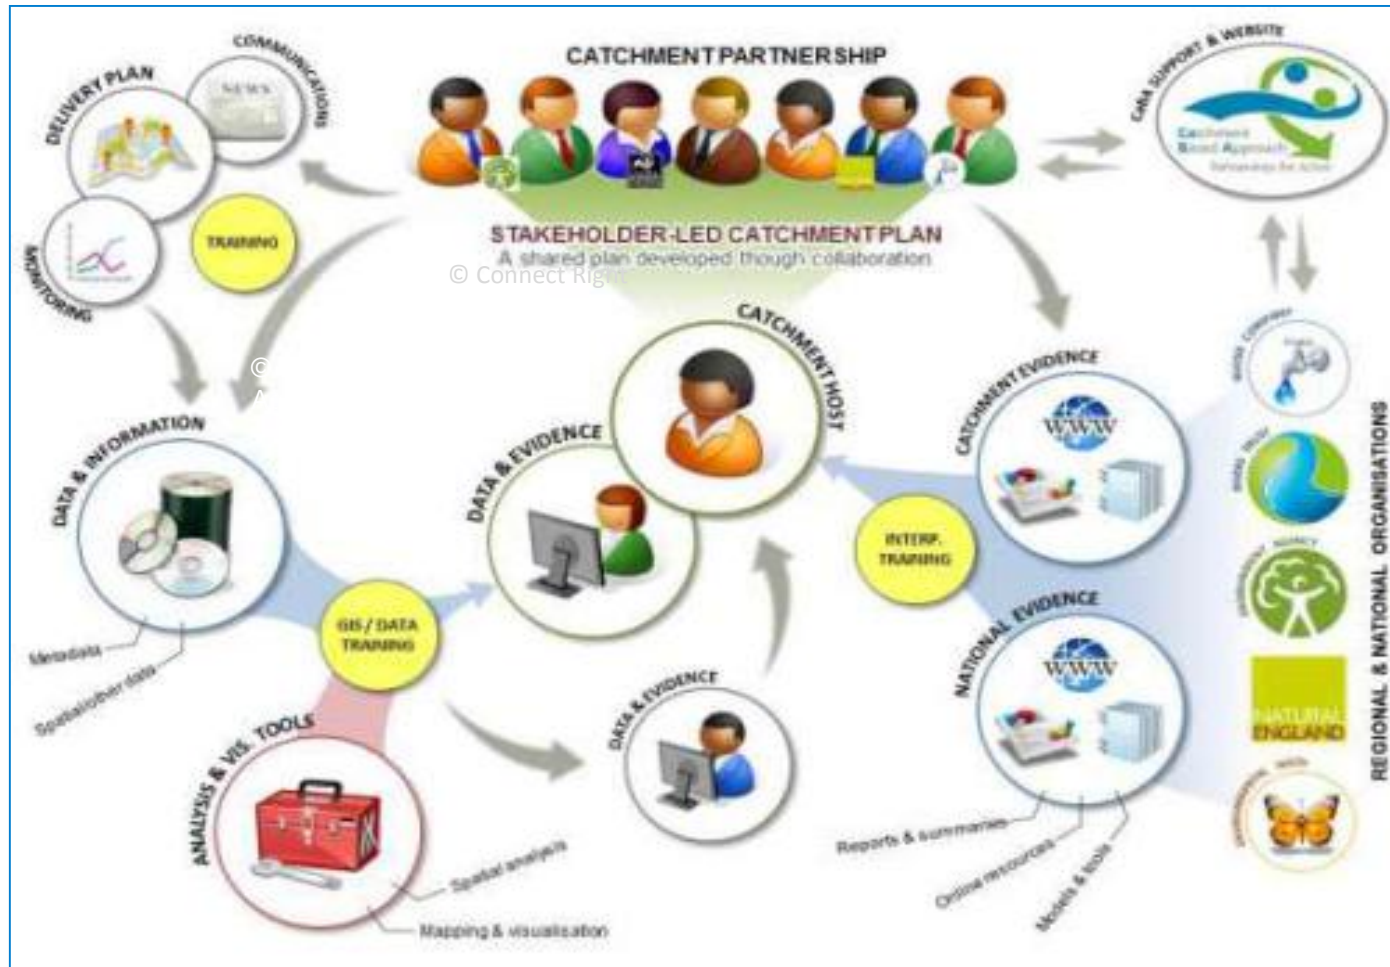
CATCHMENT PARTNERSHIP

DELIVERY PLAN
COMMUNICATIONS
NEWS
MONITORING
TRAINING

STAKEHOLDER-LED CATCHMENT PLAN
A shared plan developed though collaboration

© Connect Rig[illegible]

DATA SUPPORT & WEBSITE
Catchment Based Approach
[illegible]

CATCHMENT HOST

DATA & INFORMATION
Metadata
Spatial/other data

GIS / DATA TRAINING

DATA & EVIDENCE

ANALYSIS & VIS. TOOLS
Spatial analysis
Mapping & visualisation

DATA & EVIDENCE

CATCHMENT EVIDENCE
WWW

INTERP. TRAINING

NATIONAL EVIDENCE
WWW
Reports & summaries
Online resources
Models & tools

Water Company
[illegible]
Rivers Trust
Environment Agency
NATURAL ENGLAND
Environmental NGOs

REGIONAL & NATIONAL ORGANISATIONS